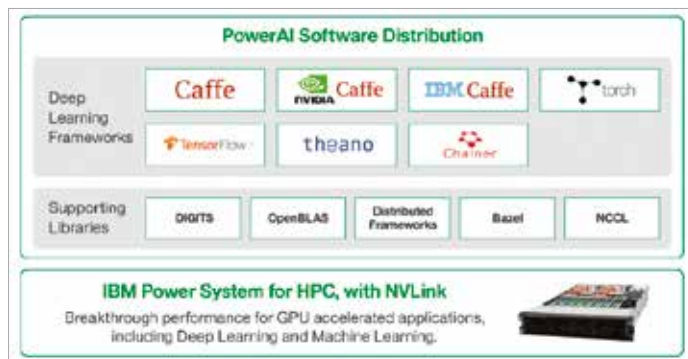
PowerAI Software Distribution

Deep Learning Frameworks

Caffe

NVIDIA Caffe

IBM Caffe

torch

TensorFlow

theano

Chainer

Supporting Libraries

DIGITS

OpenBLAS

Distributed Frameworks

Bazel

NCCL

IBM Power System for HPC, with NVLink

Breakthrough performance for GPU accelerated applications, including Deep Learning and Machine Learning.